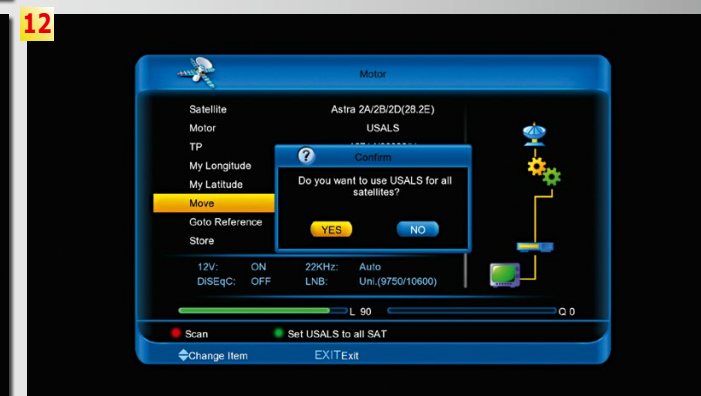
12

Motor

Satellite
Motor
TP
My Longitude
My Latitude
Move
Goto Reference
Store

Astra 2A/2B/2D(28.2E)
USALS
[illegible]

Confirm
Do you want to use USALS for all satellites?
YES
NO

12V: ON
DiSEqC: OFF
22KHz: Auto
LNB: Uni.(9750/10600)

L 90
Q 0

Scan
Set USALS to all SAT
Change Item
EXITExit